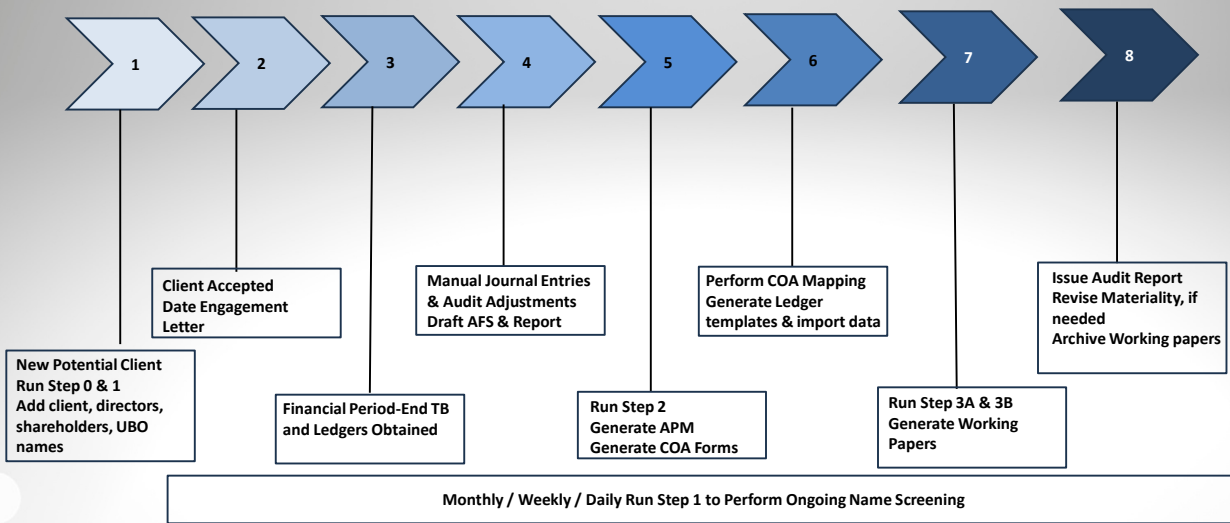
1

2

3

4

5

6

7

8

New Potential Client
Run Step 0 & 1
Add client, directors, shareholders, UBO names

Client Accepted
Date Engagement Letter

Financial Period-End TB and Ledgers Obtained

Manual Journal Entries & Audit Adjustments
Draft AFS & Report

Run Step 2
Generate APM
Generate COA Forms

Perform COA Mapping
Generate Ledger templates & import data

Run Step 3A & 3B
Generate Working Papers

Issue Audit Report
Revise Materiality, if needed
Archive Working papers

Monthly / Weekly / Daily Run Step 1 to Perform Ongoing Name Screening